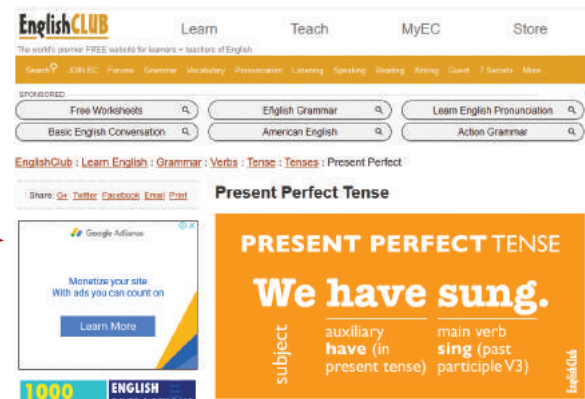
EnglishCLUB
The world's premier FREE website for learners + teachers of English
Learn Teach MyEC Store

Search JOIN EC Forums Grammar Vocabulary Pronunciation Listening Speaking Reading Writing Guest 7 Secrets More

SPONSORED
Free Worksheets
Eñglish Grammar
Learn English Pronunciation
Basic English Conversation
American English
Action Grammar

EnglishClub : Learn English : Grammar : Verbs : Tense : Tenses : Present Perfect

Share: G+ Twitter Facebook Email Print

Present Perfect Tense

Google AdSense
Monetize your site With ads you can count on
Learn More

1000
ENGLISH

PRESENT PERFECT TENSE
We have sung.
subject
auxiliary have (in present tense)
main verb sing (past participle V3)
EnglishClub